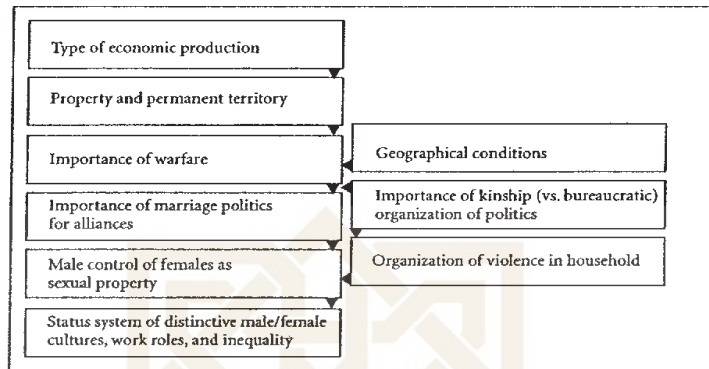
Type of economic production

Property and permanent territory

Importance of warfare

Geographical conditions

Importance of marriage politics for alliances

Importance of kinship (vs. bureaucratic) organization of politics

Male control of females as sexual property

Organization of violence in household

Status system of distinctive male/female cultures, work roles, and inequality